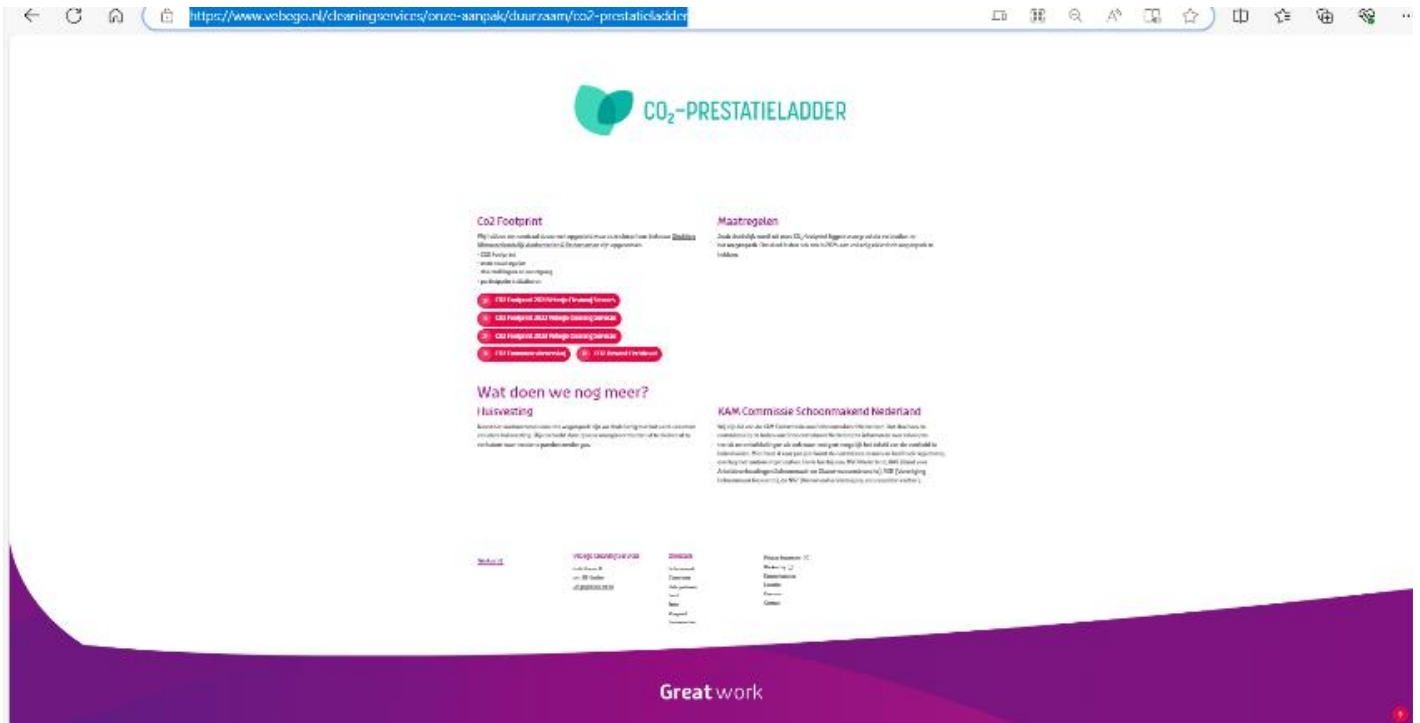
https://www.vebego.nl/cleaningservices/onze-aanpak/duurzaam/co2-prestatieladder

$CO_2$-PRESTATIELADDER

Co2 Footprint

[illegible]

CO2 Footprint 2021 Vebego Cleaning Services

CO2 Footprint 2022 Vebego Cleaning Services

CO2 Footprint 2023 Vebego Cleaning Services

CO2 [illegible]

CO2 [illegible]

Maatregelen

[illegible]

Wat doen we nog meer?

Huisvesting

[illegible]

KAM Commissie Schoonmakend Nederland

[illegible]

Vebego Cleaning Services

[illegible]

Great work